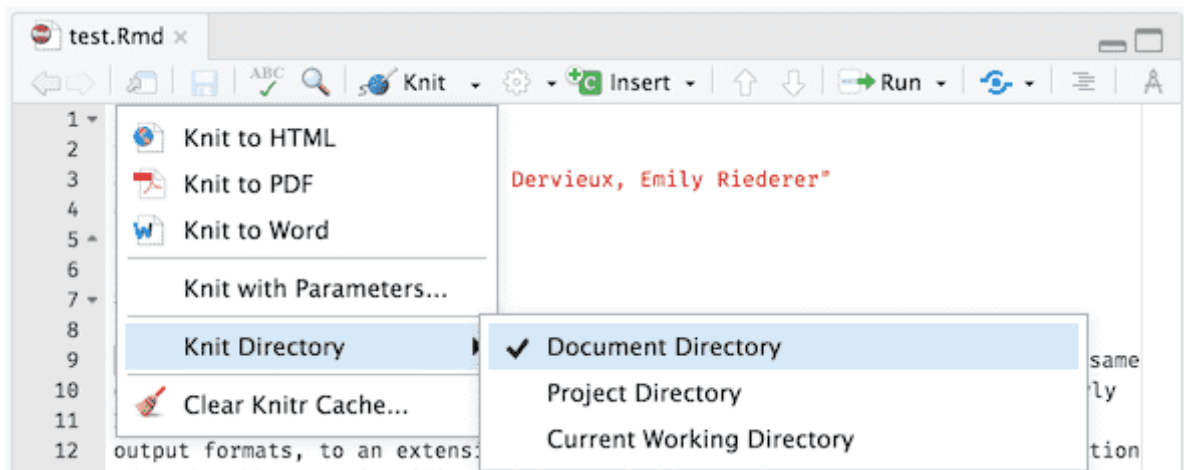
test.Rmd ×

ABC

Knit

Insert

Run

1
2
3
4
5
6
7
8
9
10
11
12

Knit to HTML
Knit to PDF
Knit to Word
Knit with Parameters...
Knit Directory
Clear Knitr Cache...

Dervieux, Emily Riederer"

Document Directory
Project Directory
Current Working Directory

same
ly
output formats, to an extensi
tion